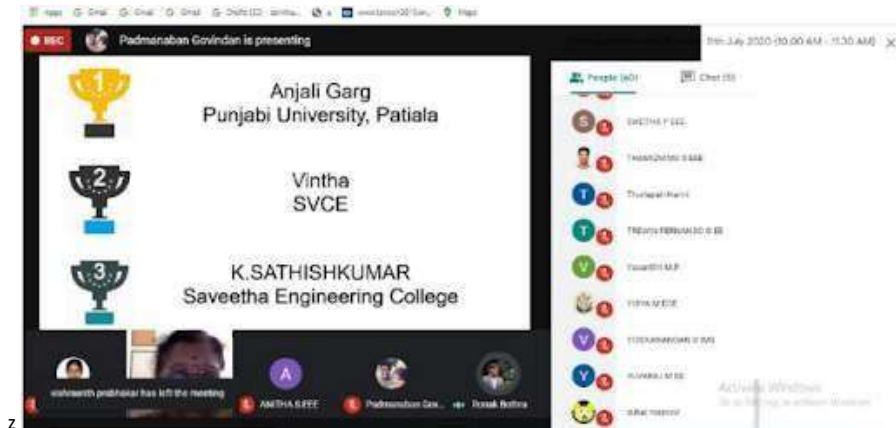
Apps Gmail Gmail Gmail Drafts (2) Maps

REC Padmanaban Govindan is presenting

9th July 2020 (10.00 AM - 11.30 AM)

People (40) Chat (3)

1
Anjali Garg
Punjabi University, Patiala

2
Vintha
SVCE

3
K.SATHISHKUMAR
Saveetha Engineering College

SWETHA P EEE
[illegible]
Thulasi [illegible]
TREVIYA FERNANDO B EE
Vasanthi M.R
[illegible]
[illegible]
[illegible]
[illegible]

vishwanth prabhakar has left the meeting

A
AMITHA S EEE
Padmanaban Gov...
Ronak Bothra

Activate Windows
Go to Settings to activate Windows.

z